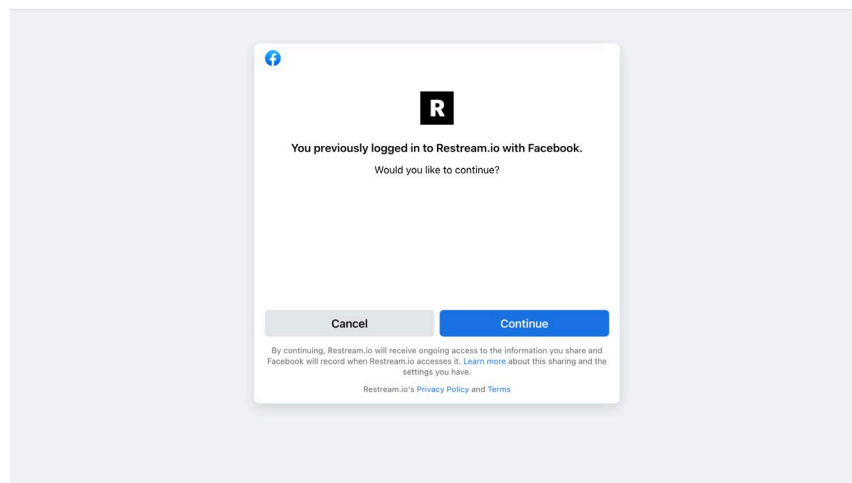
R

You previously logged in to Restream.io with Facebook.

Would you like to continue?

Cancel

Continue

By continuing, Restream.io will receive ongoing access to the information you share and Facebook will record when Restream.io accesses it. Learn more about this sharing and the settings you have.

Restream.io's Privacy Policy and Terms